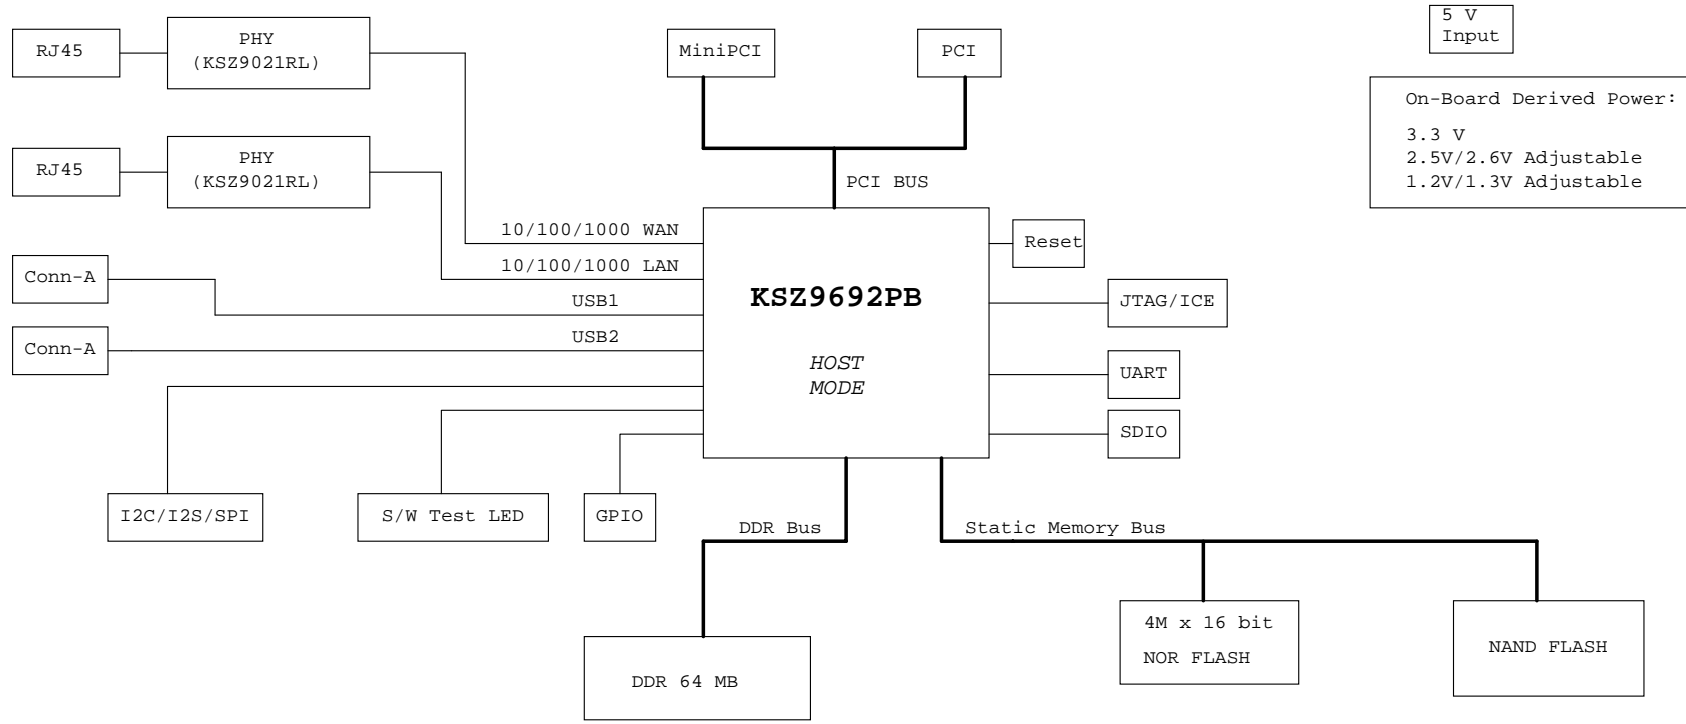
RJ45

PHY
(KSZ9021RL)

RJ45

PHY
(KSZ9021RL)

MiniPCI

PCI

5 V
Input

On-Board Derived Power:
3.3 V
2.5V/2.6V Adjustable
1.2V/1.3V Adjustable

PCI BUS

10/100/1000 WAN

10/100/1000 LAN

Reset

Conn-A

USB1

KSZ9692PB

JTAG/ICE

Conn-A

USB2

HOST
MODE

UART

SDIO

I2C/I2S/SPI

S/W Test LED

GPIO

DDR Bus

Static Memory Bus

4M x 16 bit
NOR FLASH

NAND FLASH

DDR 64 MB